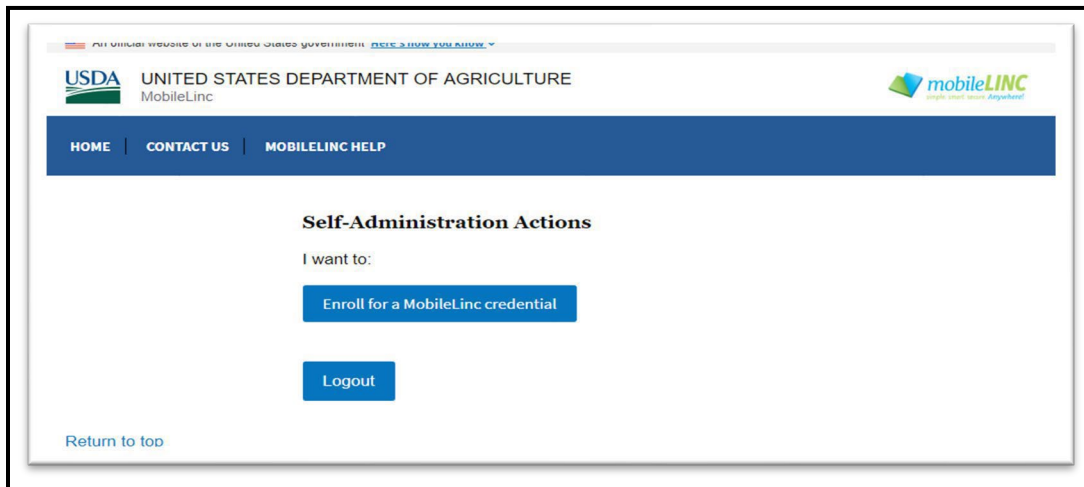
An official website of the United States government Here's how you know

USDA UNITED STATES DEPARTMENT OF AGRICULTURE
MobileLinc

mobileLINC
simple. smart. secure. Anywhere!

HOME | CONTACT US | MOBILELINC HELP

Self-Administration Actions

I want to:

Enroll for a MobileLinc credential

Logout

Return to top